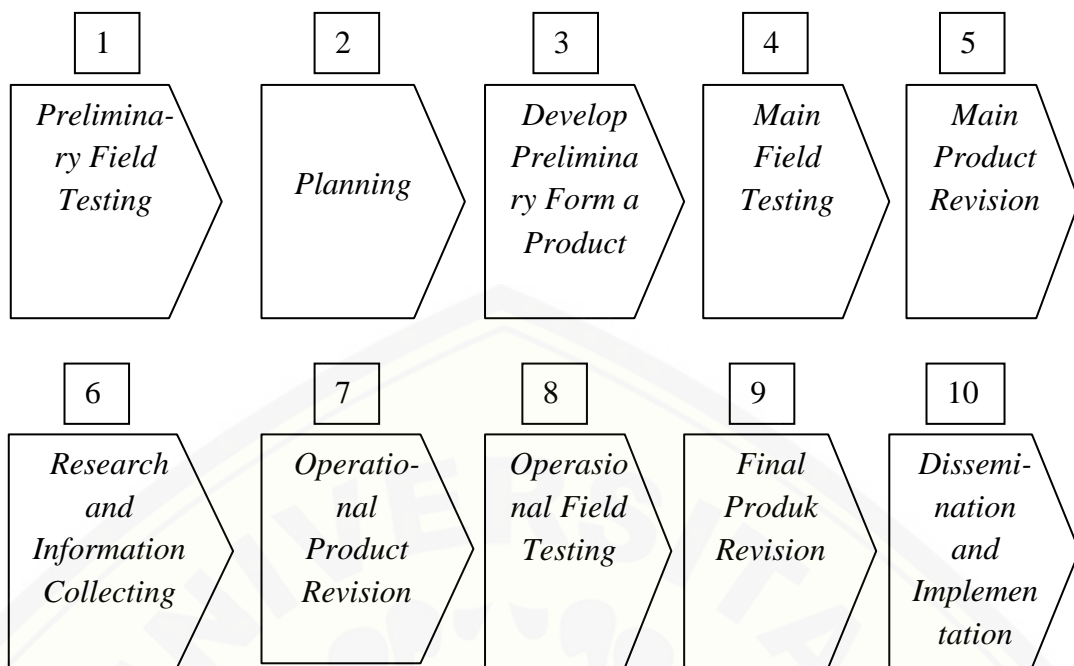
1

Preliminary Field Testing

2

Planning

3

Develop Preliminary Form a Product

4

Main Field Testing

5

Main Product Revision

6

Research and Information Collecting

7

Operational Product Revision

8

Operasional Field Testing

9

Final Produk Revision

10

Dissemination and Implementation